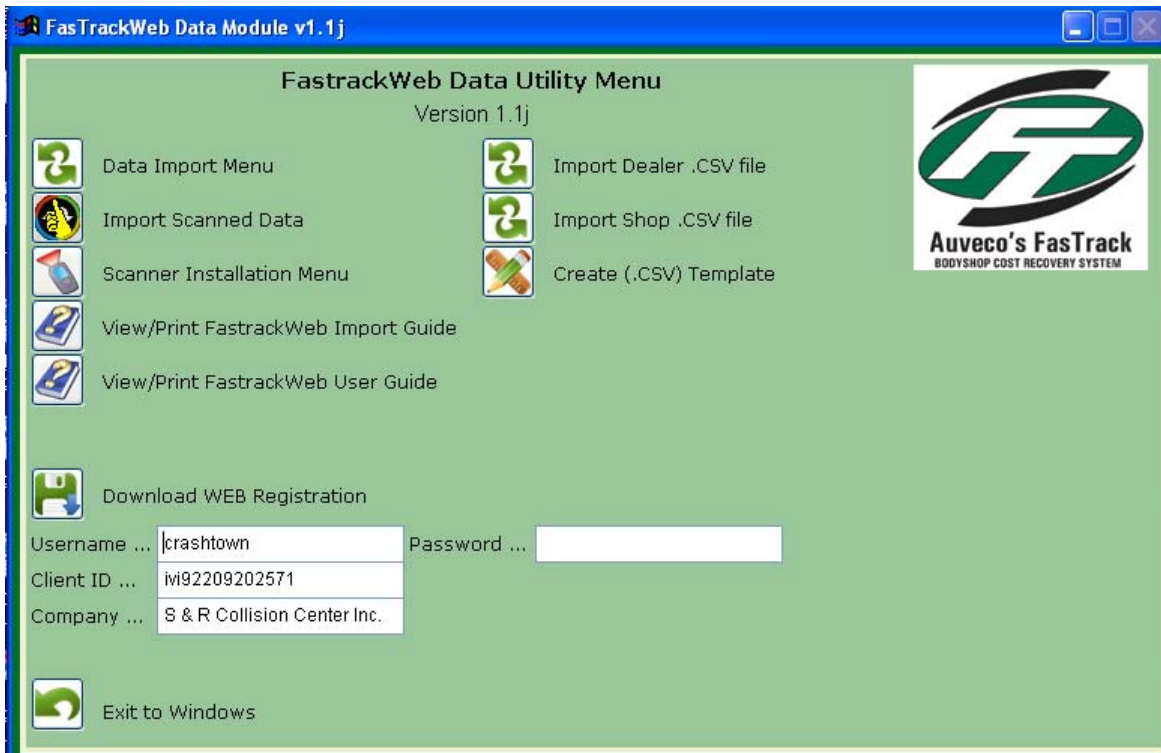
FasTrackWeb Data Module v1.1j

FastrackWeb Data Utility Menu
Version 1.1j

Data Import Menu
Import Scanned Data
Scanner Installation Menu
View/Print FastrackWeb Import Guide
View/Print FastrackWeb User Guide

Import Dealer .CSV file
Import Shop .CSV file
Create (.CSV) Template

Auveco's FasTrack
BODYSHOP COST RECOVERY SYSTEM

Download WEB Registration

Username ... crashtown
Password ...
Client ID ... ivi92209202571
Company ... S & R Collision Center Inc.

Exit to Windows